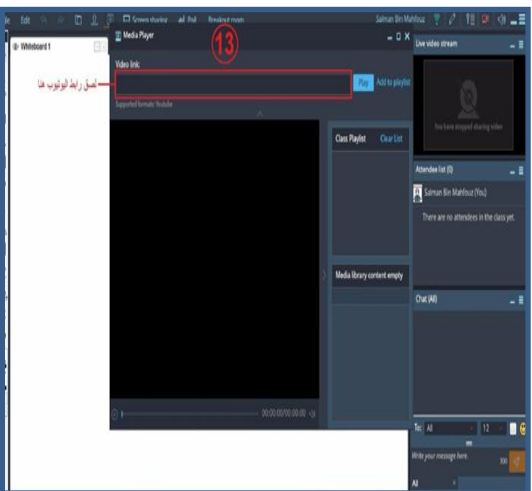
Edit Screen sharing Poll Breakout room Salman Bin Mahfouz

Whiteboard 1

Media Player

13

Video link

الصق رابط اليوتيوب هنا

Play Add to playlist

Supported formats: Youtube

00:00:00/00:00:00

Class Playlist Clear List

Media library content empty

Live video stream

You have stopped sharing video

Attendee list (0)

Salman Bin Mahfouz (You)

There are no attendees in the class yet.

Chat (All)

To: All 12

Write your message here.

All